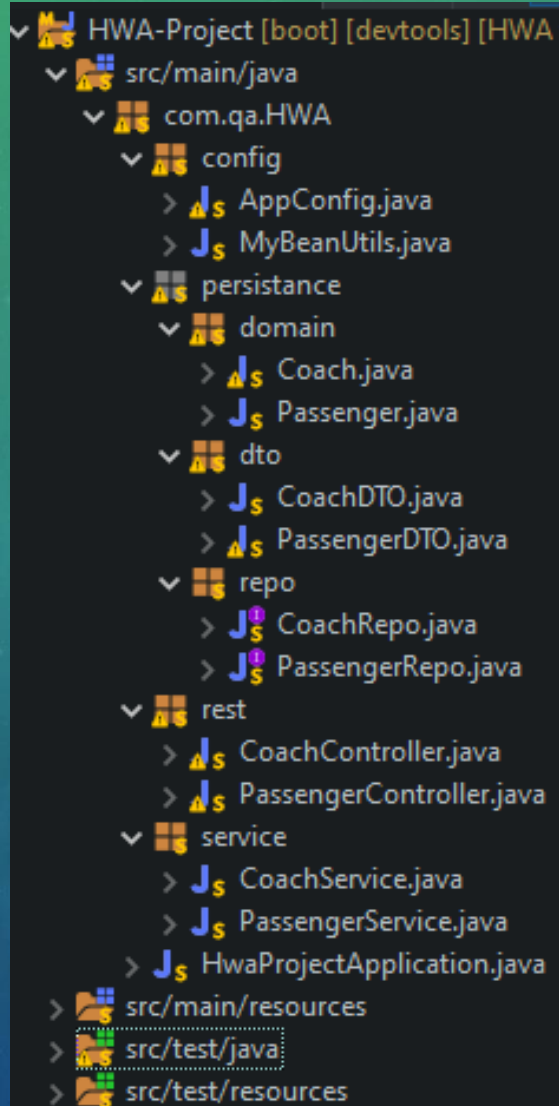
HWA-Project [boot] [devtools] [HWA
src/main/java
com.qa.HWA
config
AppConfig.java
MyBeanUtils.java
persistance
domain
Coach.java
Passenger.java
dto
CoachDTO.java
PassengerDTO.java
repo
CoachRepo.java
PassengerRepo.java
rest
CoachController.java
PassengerController.java
service
CoachService.java
PassengerService.java
HwaProjectApplication.java
src/main/resources
src/test/java
src/test/resources